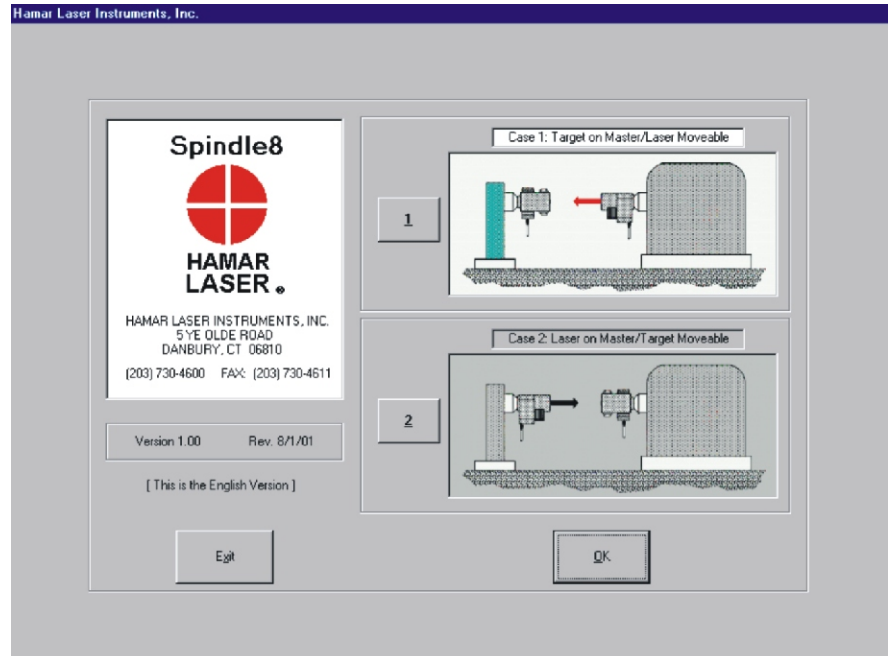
Hamar Laser Instruments, Inc.

Spindle8

HAMAR LASER®

HAMAR LASER INSTRUMENTS, INC.
5 YE OLDE ROAD
DANBURY, CT 06810
(203) 730-4600 FAX: (203) 730-4611

Version 1.00 Rev. 8/1/01

[ This is the English Version ]

Case 1: Target on Master/Laser Moveable

1

Case 2: Laser on Master/Target Moveable

2

Exit

OK